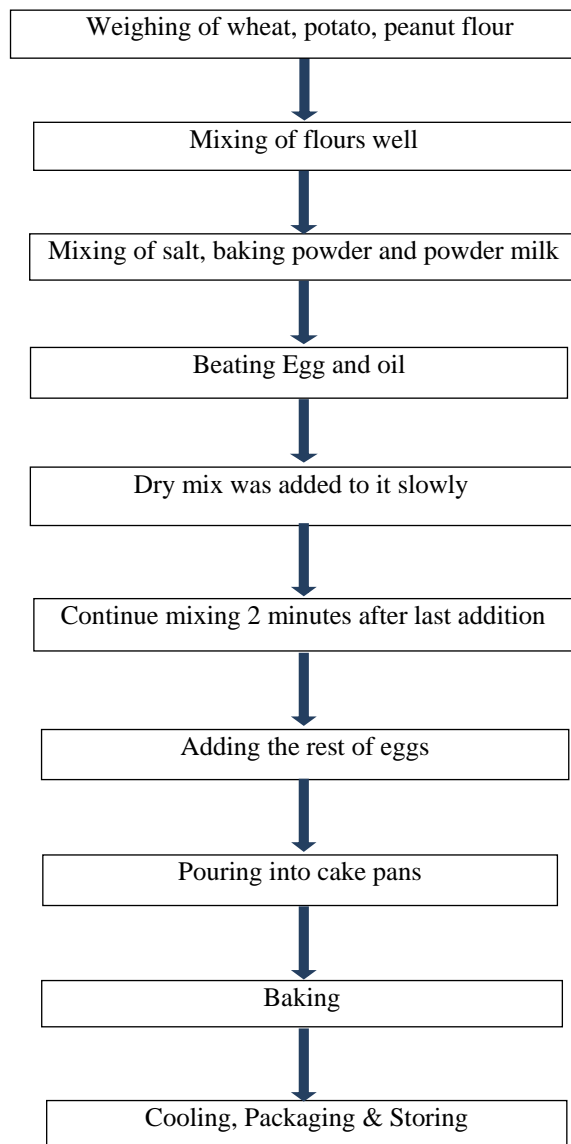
Weighing of wheat, potato, peanut flour

Mixing of flours well

Mixing of salt, baking powder and powder milk

Beating Egg and oil

Dry mix was added to it slowly

Continue mixing 2 minutes after last addition

Adding the rest of eggs

Pouring into cake pans

Baking

Cooling, Packaging & Storing